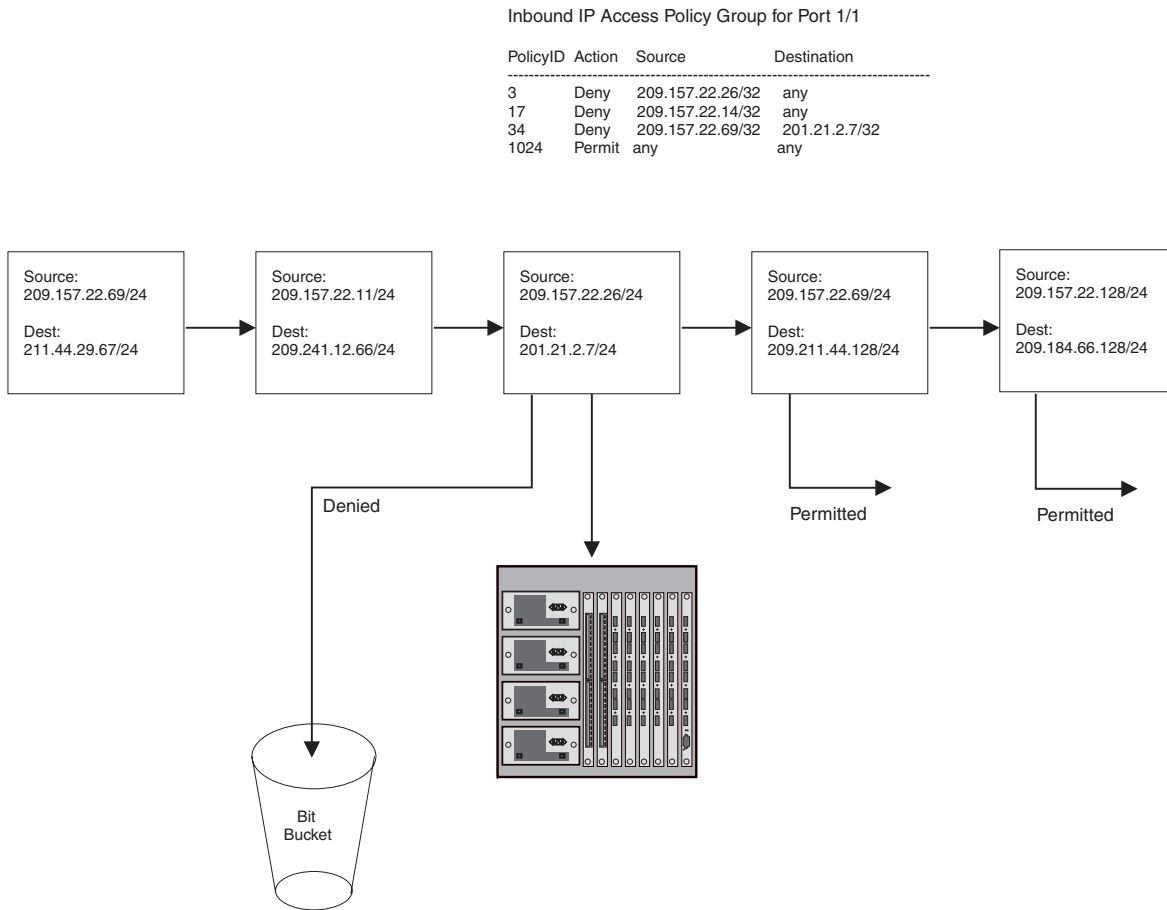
Inbound IP Access Policy Group for Port 1/1

| PolicyID | Action | Source | Destination |
|---|---|---|---|
| 3 | Deny | 209.157.22.26/32 | any |
| 17 | Deny | 209.157.22.14/32 | any |
| 34 | Deny | 209.157.22.69/32 | 201.21.2.7/32 |
| 1024 | Permit | any | any |

Source:
209.157.22.69/24

Dest:
211.44.29.67/24

Source:
209.157.22.11/24

Dest:
209.241.12.66/24

Source:
209.157.22.26/24

Dest:
201.21.2.7/24

Source:
209.157.22.69/24

Dest:
209.211.44.128/24

Source:
209.157.22.128/24

Dest:
209.184.66.128/24

Denied

Permitted

Permitted

Bit
Bucket